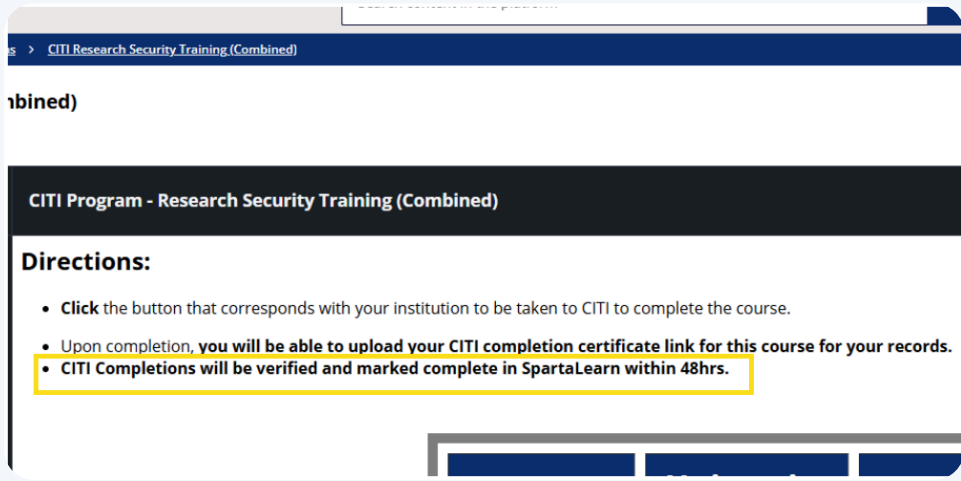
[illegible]

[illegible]s > CITI Research Security Training (Combined)

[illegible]bined)

CITI Program - Research Security Training (Combined)

Directions:

- **Click** the button that corresponds with your institution to be taken to CITI to complete the course.
- Upon completion, **you will be able to upload your CITI completion certificate link for this course for your records.**
- **CITI Completions will be verified and marked complete in SpartaLearn within 48hrs.**

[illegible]